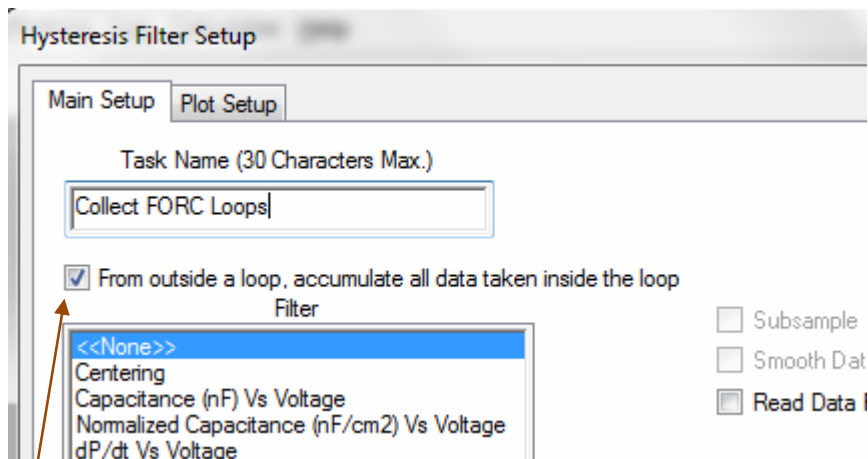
Hysteresis Filter Setup

Main Setup | Plot Setup

Task Name (30 Characters Max.)

Collect FORC Loops

From outside a loop, accumulate all data taken inside the loop

Filter

<<None>>
Centering
Capacitance (nF) Vs Voltage
Normalized Capacitance (nF/cm2) Vs Voltage
dP/dt Vs Voltage

Subsample

Smooth Dat

Read Data